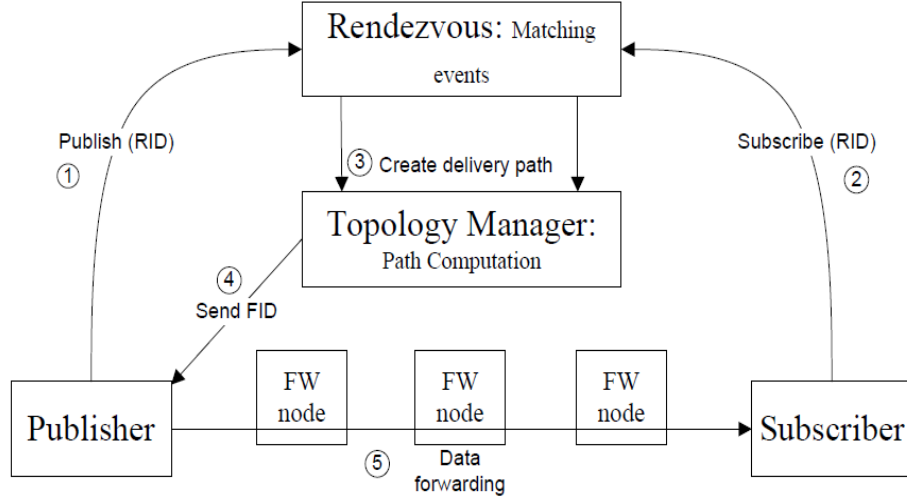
Rendezvous: Matching events

Publish (RID)
①

③ Create delivery path

Subscribe (RID)
②

Topology Manager:
Path Computation

④
Send FID

Publisher

FW node

FW node

FW node

Subscriber

⑤

Data forwarding